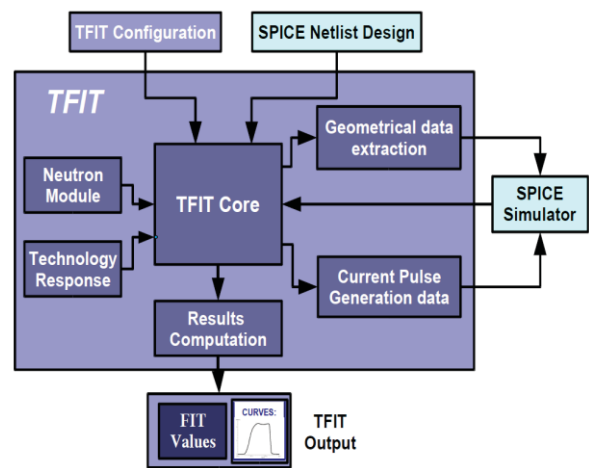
TFIT Configuration

SPICE Netlist Design

TFIT

Geometrical data extraction

Neutron Module

TFIT Core

SPICE Simulator

Technology Response

Current Pulse Generation data

Results Computation

FIT Values

CURVES:

TFIT Output